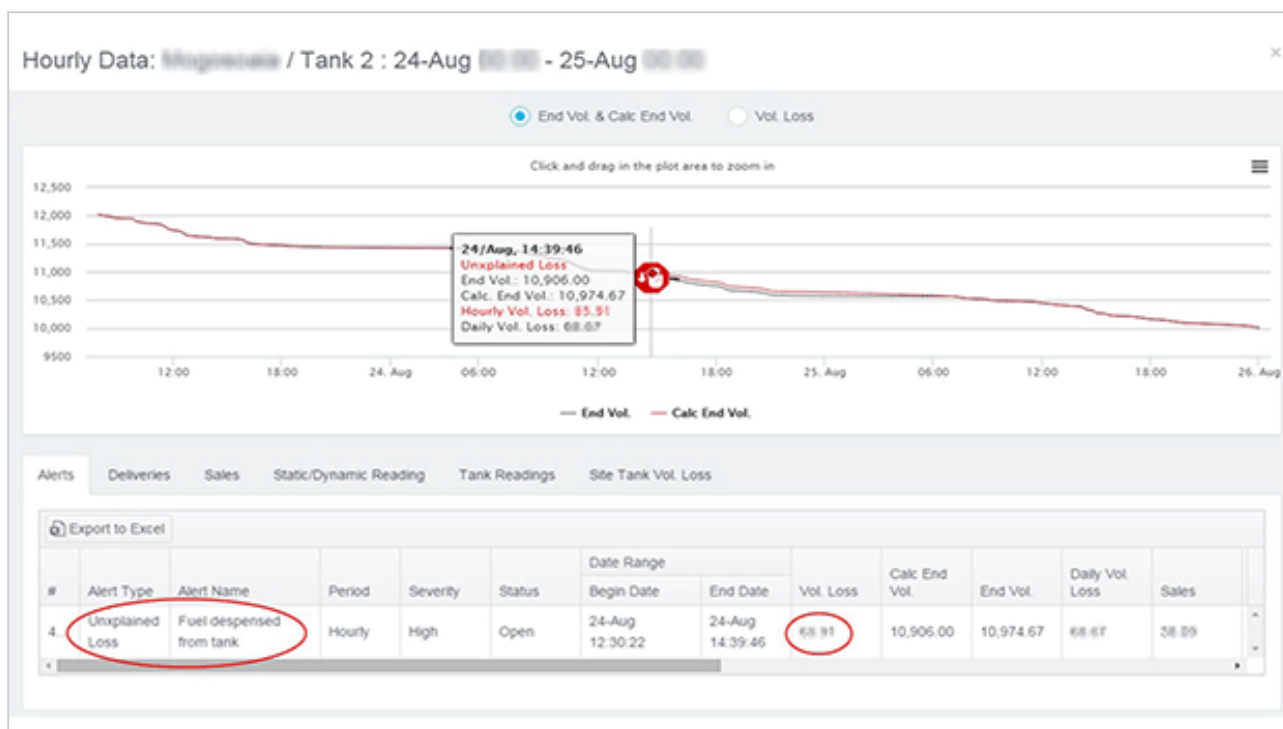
Hourly Data: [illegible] / Tank 2 : 24-Aug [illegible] - 25-Aug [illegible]

×

End Vol. & Calc End Vol.
Vol. Loss

Click and drag in the plot area to zoom in

12,500
12,000
11,500
11,000
10,500
10,000
9500

12:00
18:00
24. Aug
06:00
12:00
18:00
25. Aug
06:00
12:00
18:00
26. Aug

24/Aug, 14:39:46
Unexplained Loss
End Vol.: 10,906.00
Calc. End Vol.: 10,974.67
Hourly Vol. Loss: 85.91
Daily Vol. Loss: 68.67

End Vol.
Calc End Vol.

Alerts
Deliveries
Sales
Static/Dynamic Reading
Tank Readings
Site Tank Vol. Loss

Export to Excel

| # | Alert Type | Alert Name | Period | Severity | Status | Date Range Begin Date | Date Range End Date | Vol. Loss | Calc End Vol. | End Vol. | Daily Vol. Loss | Sales |
|---|---|---|---|---|---|---|---|---|---|---|---|---|
| 4... | Unexplained Loss | Fuel despensed from tank | Hourly | High | Open | 24-Aug 12:30:22 | 24-Aug 14:39:46 | 68.91 | 10,906.00 | 10,974.67 | 68.67 | 38.09 |